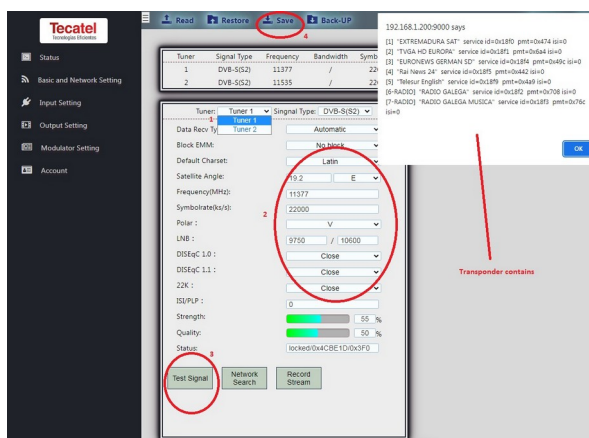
Tecatel
Tecnologías Eficientes

Status
Basic and Network Setting
Input Setting
Output Setting
Modulator Setting
Account

Read
Restore
Save
Back-UP
4

| Tuner | Signal Type | Frequency | Bandwidth | Symb |
|---|---|---|---|---|
| 1 | DVB-S(S2) | 11377 | / | 22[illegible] |
| 2 | DVB-S(S2) | 11535 | / | 22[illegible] |

Tuner: Tuner 1
1
Tuner 1
Tuner 2
Singnal Type: DVB-S(S2)
Data Recv Ty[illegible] Automatic
Block EMM: No block
Default Charset: Latin
Satellite Angle: 19.2 E
Frequency(MHz): 11377
Symbolrate(ks/s): 22000
2
Polar : V
LNB : 9750 / 10600
DISEqC 1.0 : Close
DISEqC 1.1 : Close
22K : Close
ISI/PLP : 0
Strength: 55 %
Quality: 50 %
Status: locked/0x4CBE1D/0x3F0
3
Test Signal
Network Search
Record Stream

192.168.1.200:9000 says
[1] "EXTREMADURA SAT" service id=0x18f0 pmt=0x474 isi=0
[2] "TVGA HD EUROPA" service id=0x18f1 pmt=0x6a4 isi=0
[3] "EURONEWS GERMAN SD" service id=0x18f4 pmt=0x49c isi=0
[4] "Rai News 24" service id=0x18f5 pmt=0x442 isi=0
[5] "Telesur English" service id=0x18f9 pmt=0x4a9 isi=0
[6-RADIO] "RADIO GALEGA" service id=0x18f2 pmt=0x708 isi=0
[7-RADIO] "RADIO GALEGA MUSICA" service id=0x18f3 pmt=0x76c isi=0
OK

Transponder contains